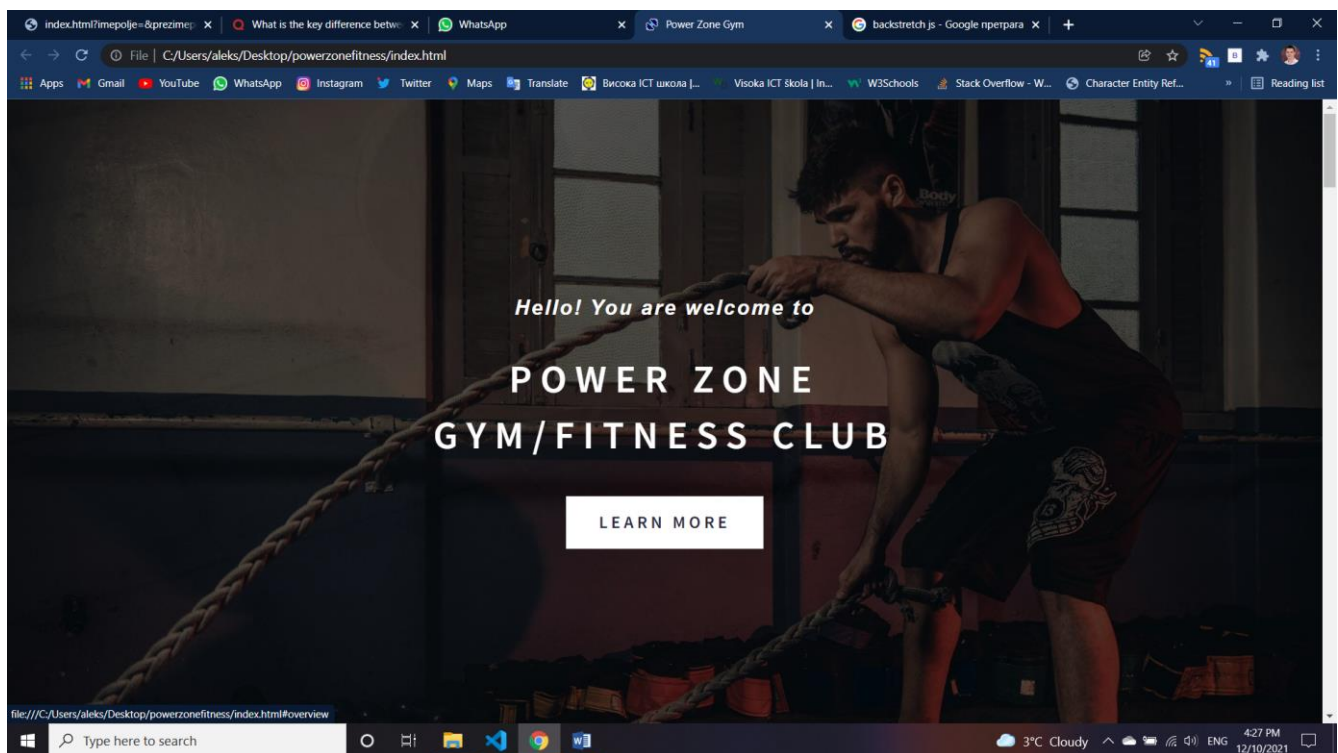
index.html?imepolje=&prezimep ×
What is the key difference betw ×
WhatsApp ×
Power Zone Gym ×
backstretch js - Google претрага ×
+

File | C:/Users/aleks/Desktop/powerzonefitness/index.html

Apps Gmail YouTube WhatsApp Instagram Twitter Maps Translate Висока ICT школа |... Visoka ICT škola | In... W3Schools Stack Overflow - W... Character Entity Ref... » Reading list

Hello! You are welcome to

POWER ZONE
GYM/FITNESS CLUB

LEARN MORE

file:///C:/Users/aleks/Desktop/powerzonefitness/index.html#overview

Type here to search

3°C Cloudy ENG 4:27 PM 12/10/2021